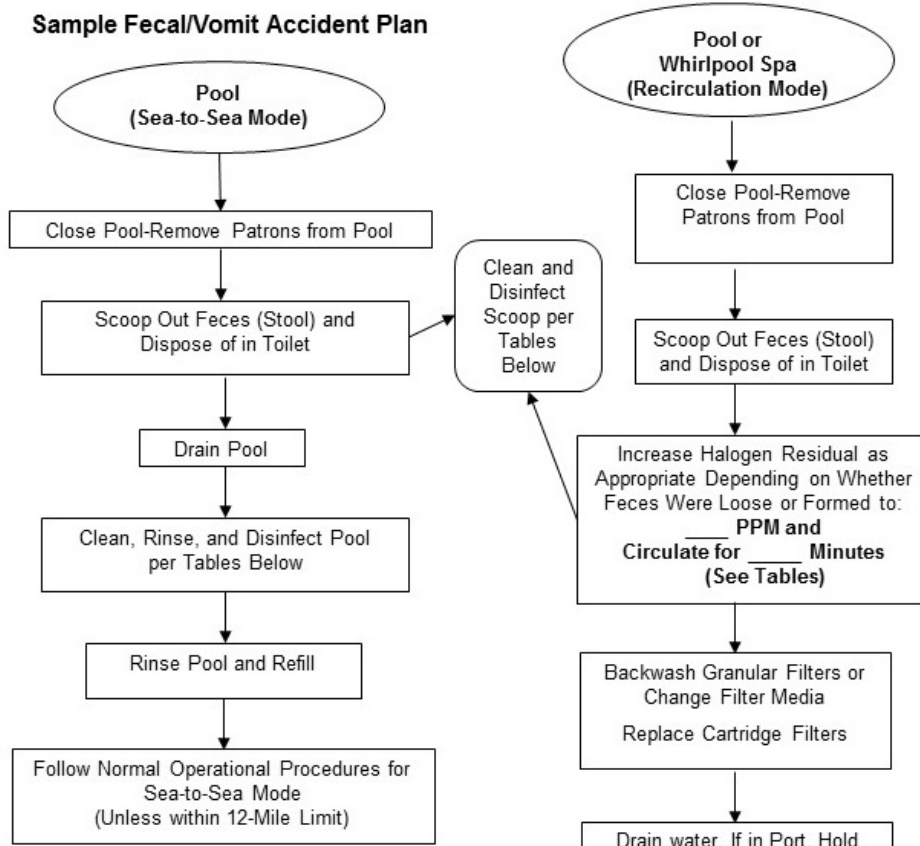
Sample Fecal/Vomit Accident Plan

Pool
(Sea-to-Sea Mode)

Close Pool-Remove Patrons from Pool

Scoop Out Feces (Stool) and Dispose of in Toilet

Drain Pool

Clean, Rinse, and Disinfect Pool per Tables Below

Rinse Pool and Refill

Follow Normal Operational Procedures for Sea-to-Sea Mode
(Unless within 12-Mile Limit)

Clean and Disinfect Scoop per Tables Below

Pool or
Whirlpool Spa
(Recirculation Mode)

Close Pool-Remove Patrons from Pool

Scoop Out Feces (Stool) and Dispose of in Toilet

Increase Halogen Residual as Appropriate Depending on Whether Feces Were Loose or Formed to:
____ PPM and
Circulate for _____ Minutes
(See Tables)

Backwash Granular Filters or Change Filter Media

Replace Cartridge Filters

Drain water. If in Port, Hold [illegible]